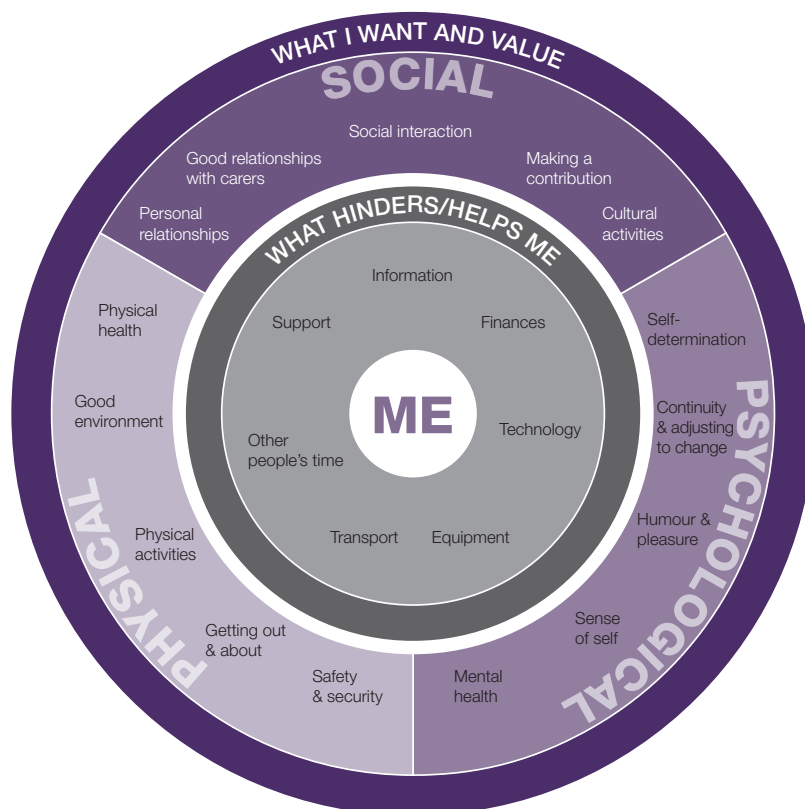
WHAT I WANT AND VALUE

SOCIAL

Social interaction

Good relationships with carers

Making a contribution

Personal relationships

Cultural activities

PSYCHOLOGICAL

Self-determination

Continuity & adjusting to change

Humour & pleasure

Sense of self

Mental health

PHYSICAL

Physical health

Good environment

Physical activities

Getting out & about

Safety & security

WHAT HINDERS/HELPS ME

Information

Support

Finances

Technology

Other people's time

Transport

Equipment

ME